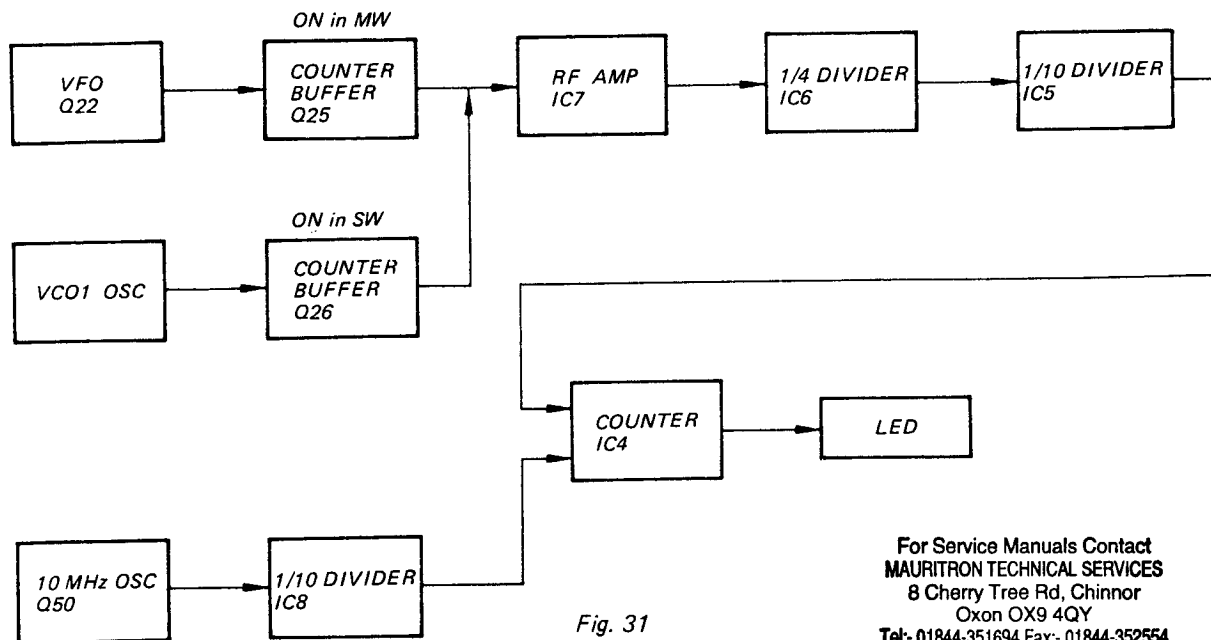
ON in MW

VFO
Q22

COUNTER
BUFFER
Q25

RF AMP
IC7

1/4 DIVIDER
IC6

1/10 DIVIDER
IC5

ON in SW

VCO1 OSC

COUNTER
BUFFER
Q26

COUNTER
IC4

LED

10 MHz OSC
Q50

1/10 DIVIDER
IC8

Fig. 31

For Service Manuals Contact
MAURITRON TECHNICAL SERVICES
8 Cherry Tree Rd, Chinnor
Oxon OX9 4QY
Tel:- 01844-351694 Fax:- 01844-352554